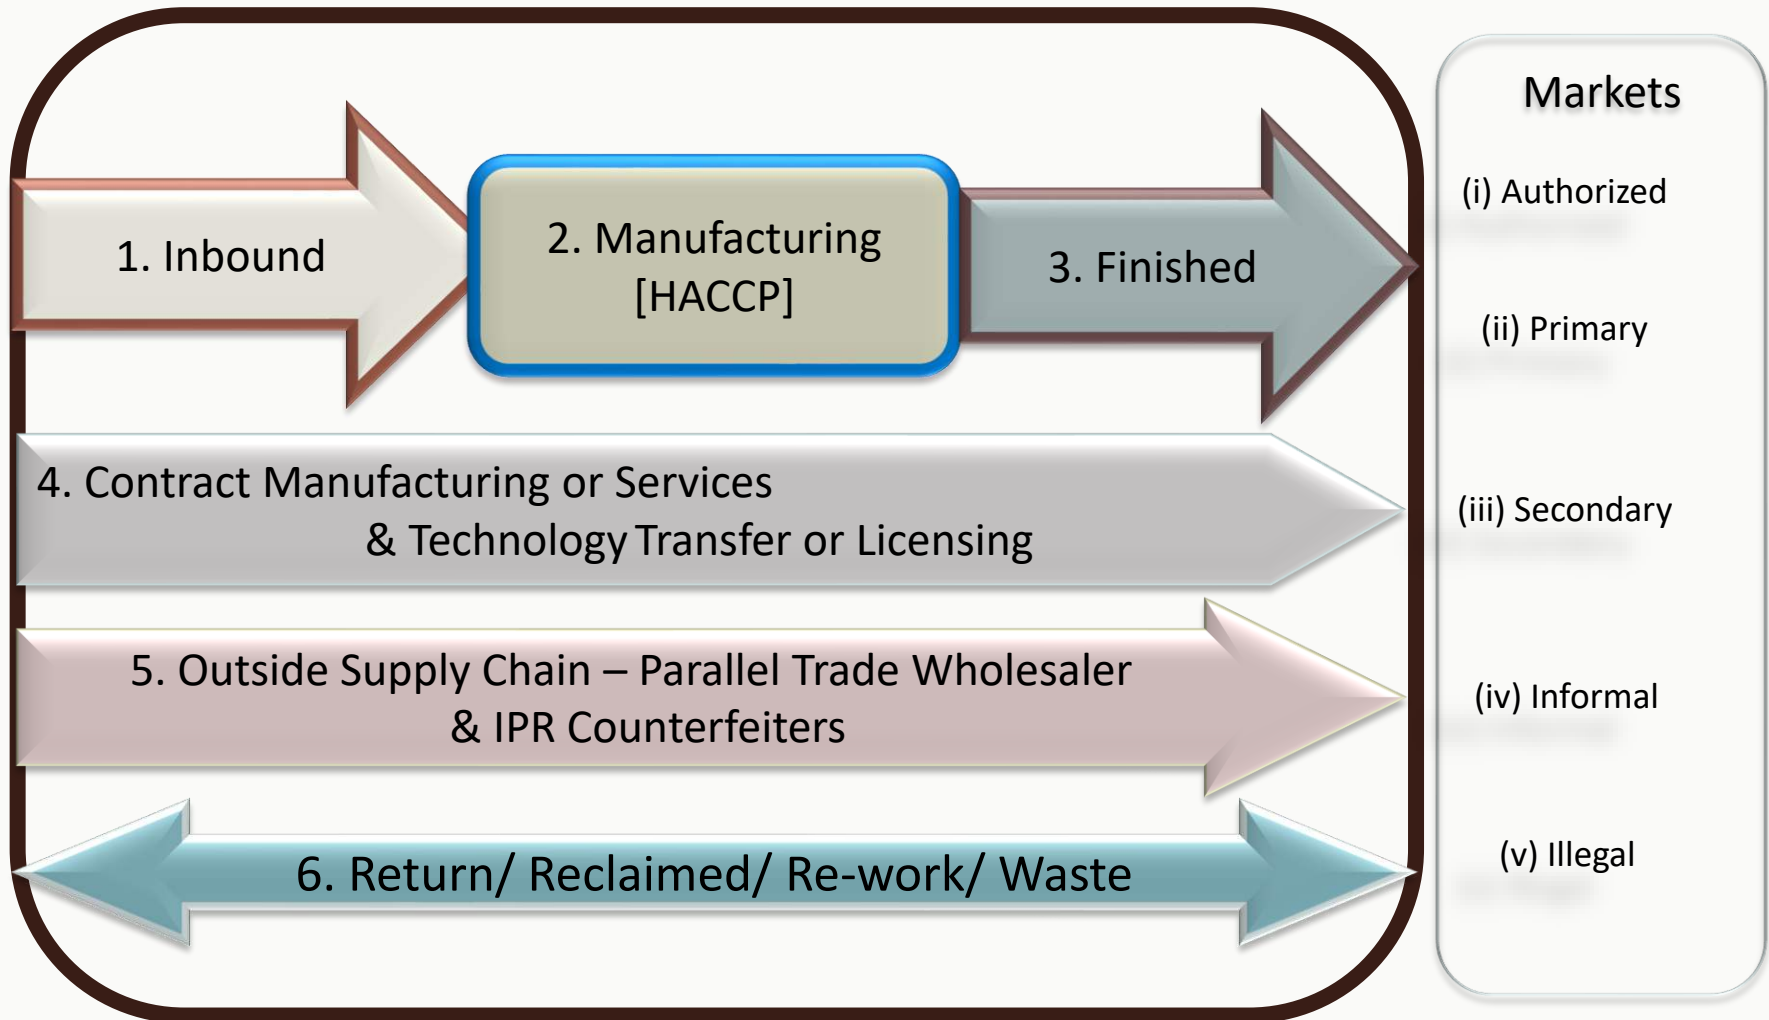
1. Inbound

2. Manufacturing [HACCP]

3. Finished

4. Contract Manufacturing or Services & Technology Transfer or Licensing

5. Outside Supply Chain – Parallel Trade Wholesaler & IPR Counterfeiters

6. Return/ Reclaimed/ Re-work/ Waste

Markets

(i) Authorized

(ii) Primary

(iii) Secondary

(iv) Informal

(v) Illegal